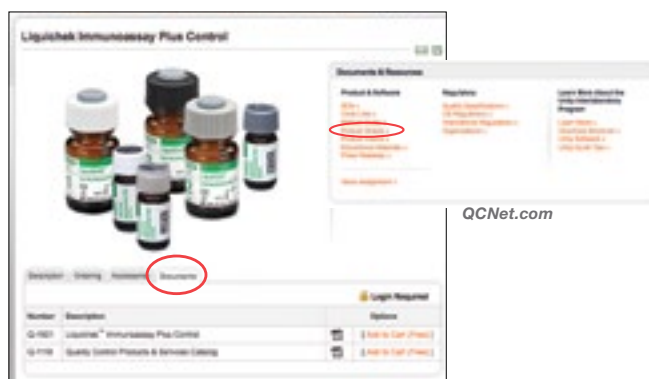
Liquichek Immunoassay Plus Control

Documents & Resources

Product & Software

Regulatory

Learn More about the Unity Interlaboratory Program

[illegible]

QCNet.com

Description Ordering Assayed Data Documents

Login Required

| Number | Description | | Options |
|---|---|---|---|
| Q-1901 | Liquichek™ Immunoassay Plus Control | | Add to Cart (Free) |
| Q-1118 | Quality Control Products & Services Catalog | | Add to Cart (Free) |